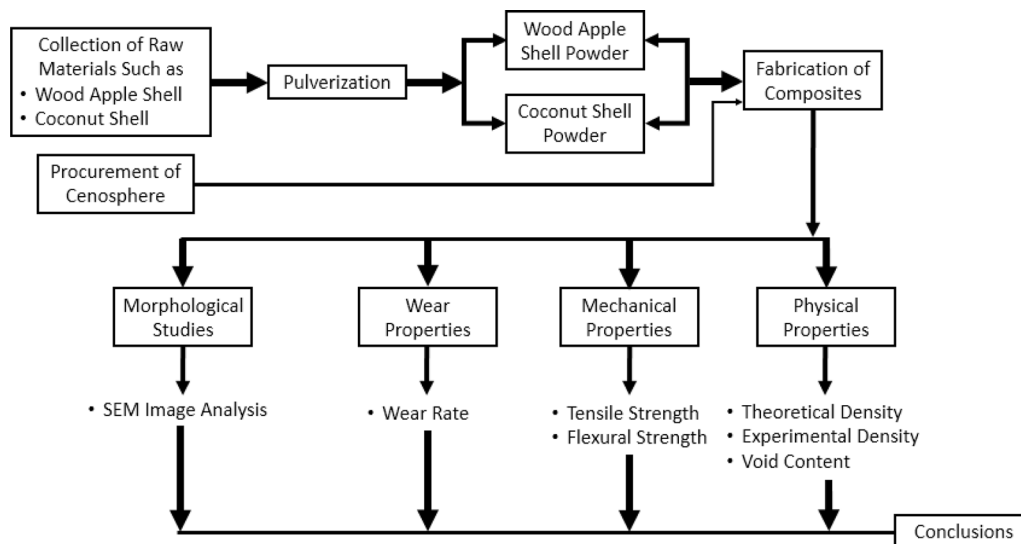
Collection of Raw Materials Such as
• Wood Apple Shell
• Coconut Shell

Pulverization

Wood Apple Shell Powder

Coconut Shell Powder

Fabrication of Composites

Procurement of Cenosphere

Morphological Studies

• SEM Image Analysis

Wear Properties

• Wear Rate

Mechanical Properties

• Tensile Strength
• Flexural Strength

Physical Properties

• Theoretical Density
• Experimental Density
• Void Content

Conclusions